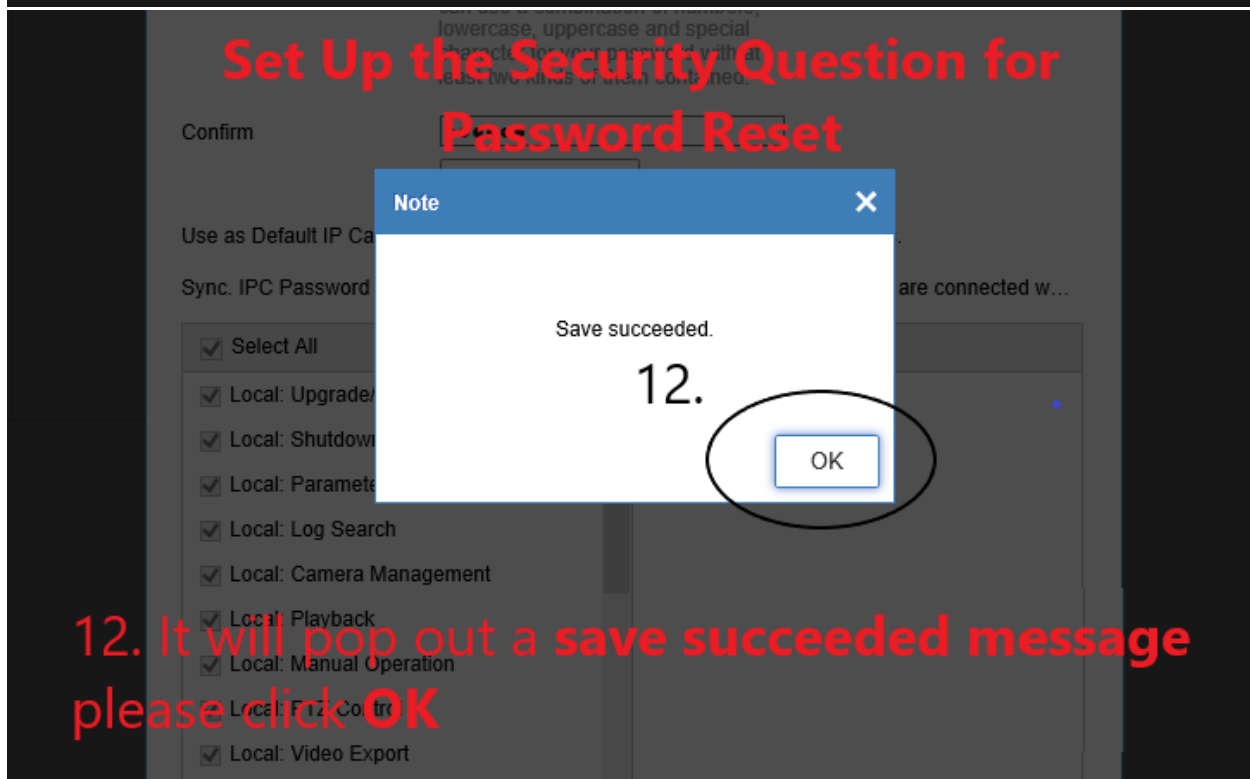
Set Up the Security Question for Password Reset

can use a combination of numbers, lowercase, uppercase and special character for your password with at least two kinds of them contained.

Confirm

Use as Default IP Ca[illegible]

Sync. IPC Password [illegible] are connected w…

Select All

Local: Upgrade/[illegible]

Local: Shutdown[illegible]

Local: Paramete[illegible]

Local: Log Search

Local: Camera Management

Local: Playback

Local: Manual Operation

Local: PTZ Control

Local: Video Export

Note

Save succeeded.

12.

OK

12. It will pop out a save succeeded message please click OK